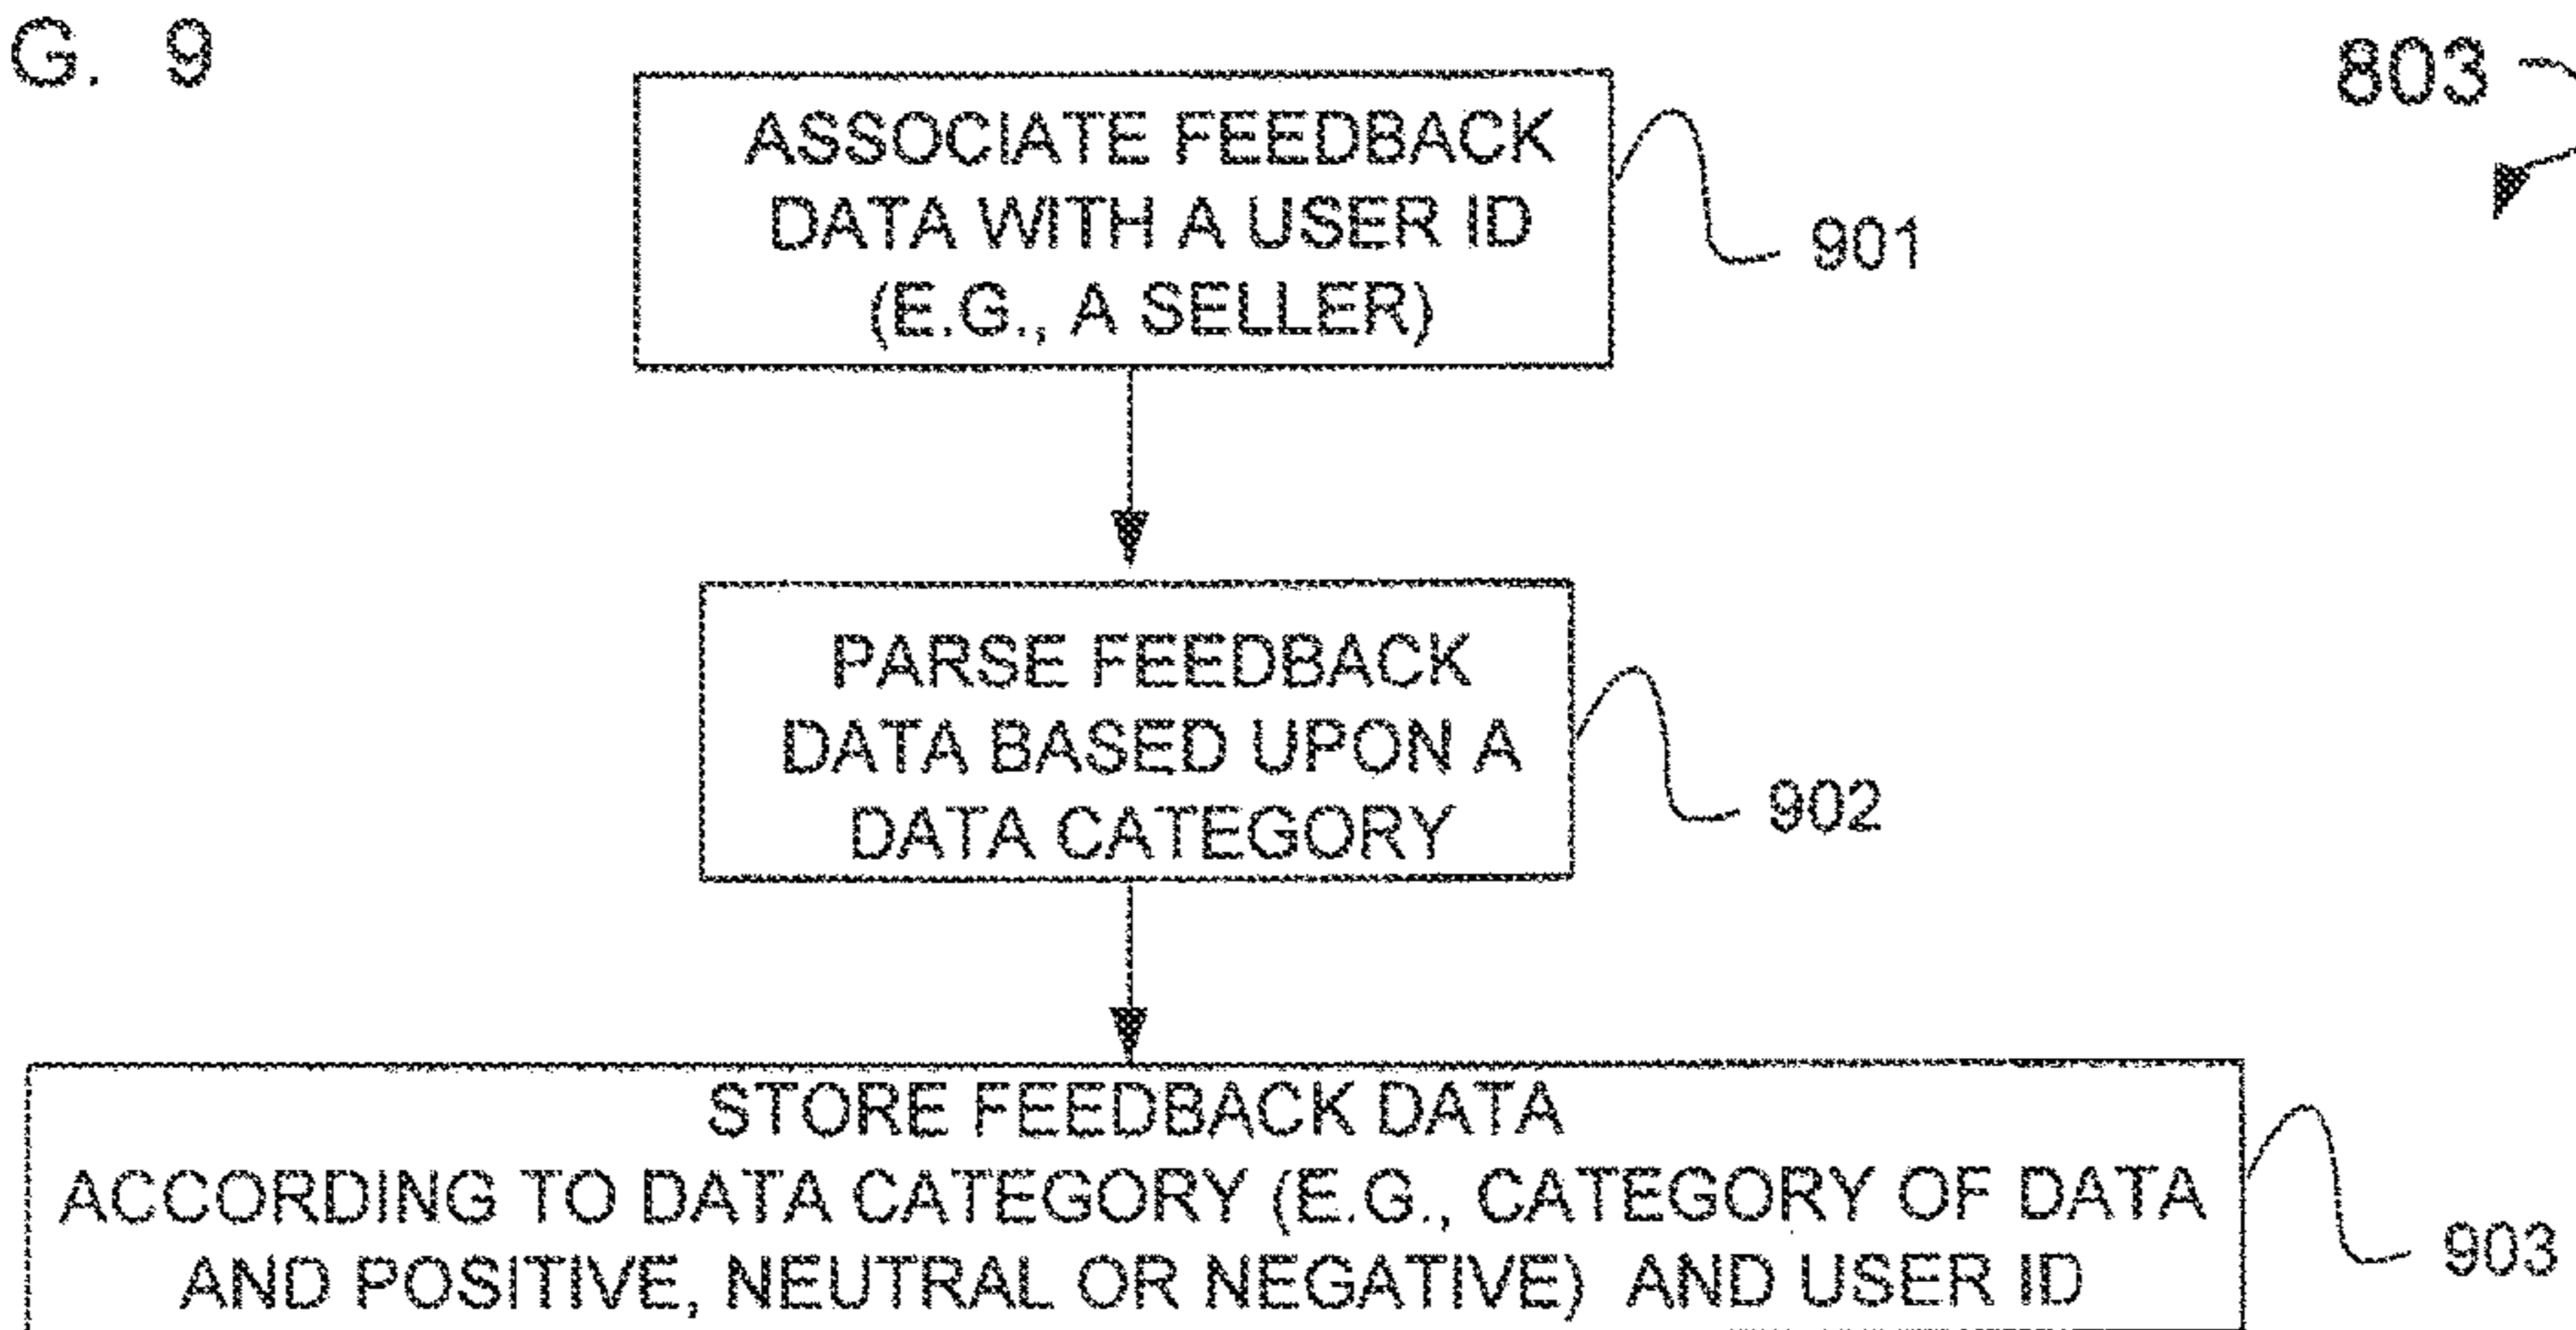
G. 9

803

ASSOCIATE FEEDBACK DATA WITH A USER ID (E.G., A SELLER)

901

PARSE FEEDBACK DATA BASED UPON A DATA CATEGORY

902

STORE FEEDBACK DATA ACCORDING TO DATA CATEGORY (E.G., CATEGORY OF DATA AND POSITIVE, NEUTRAL OR NEGATIVE) AND USER ID

903